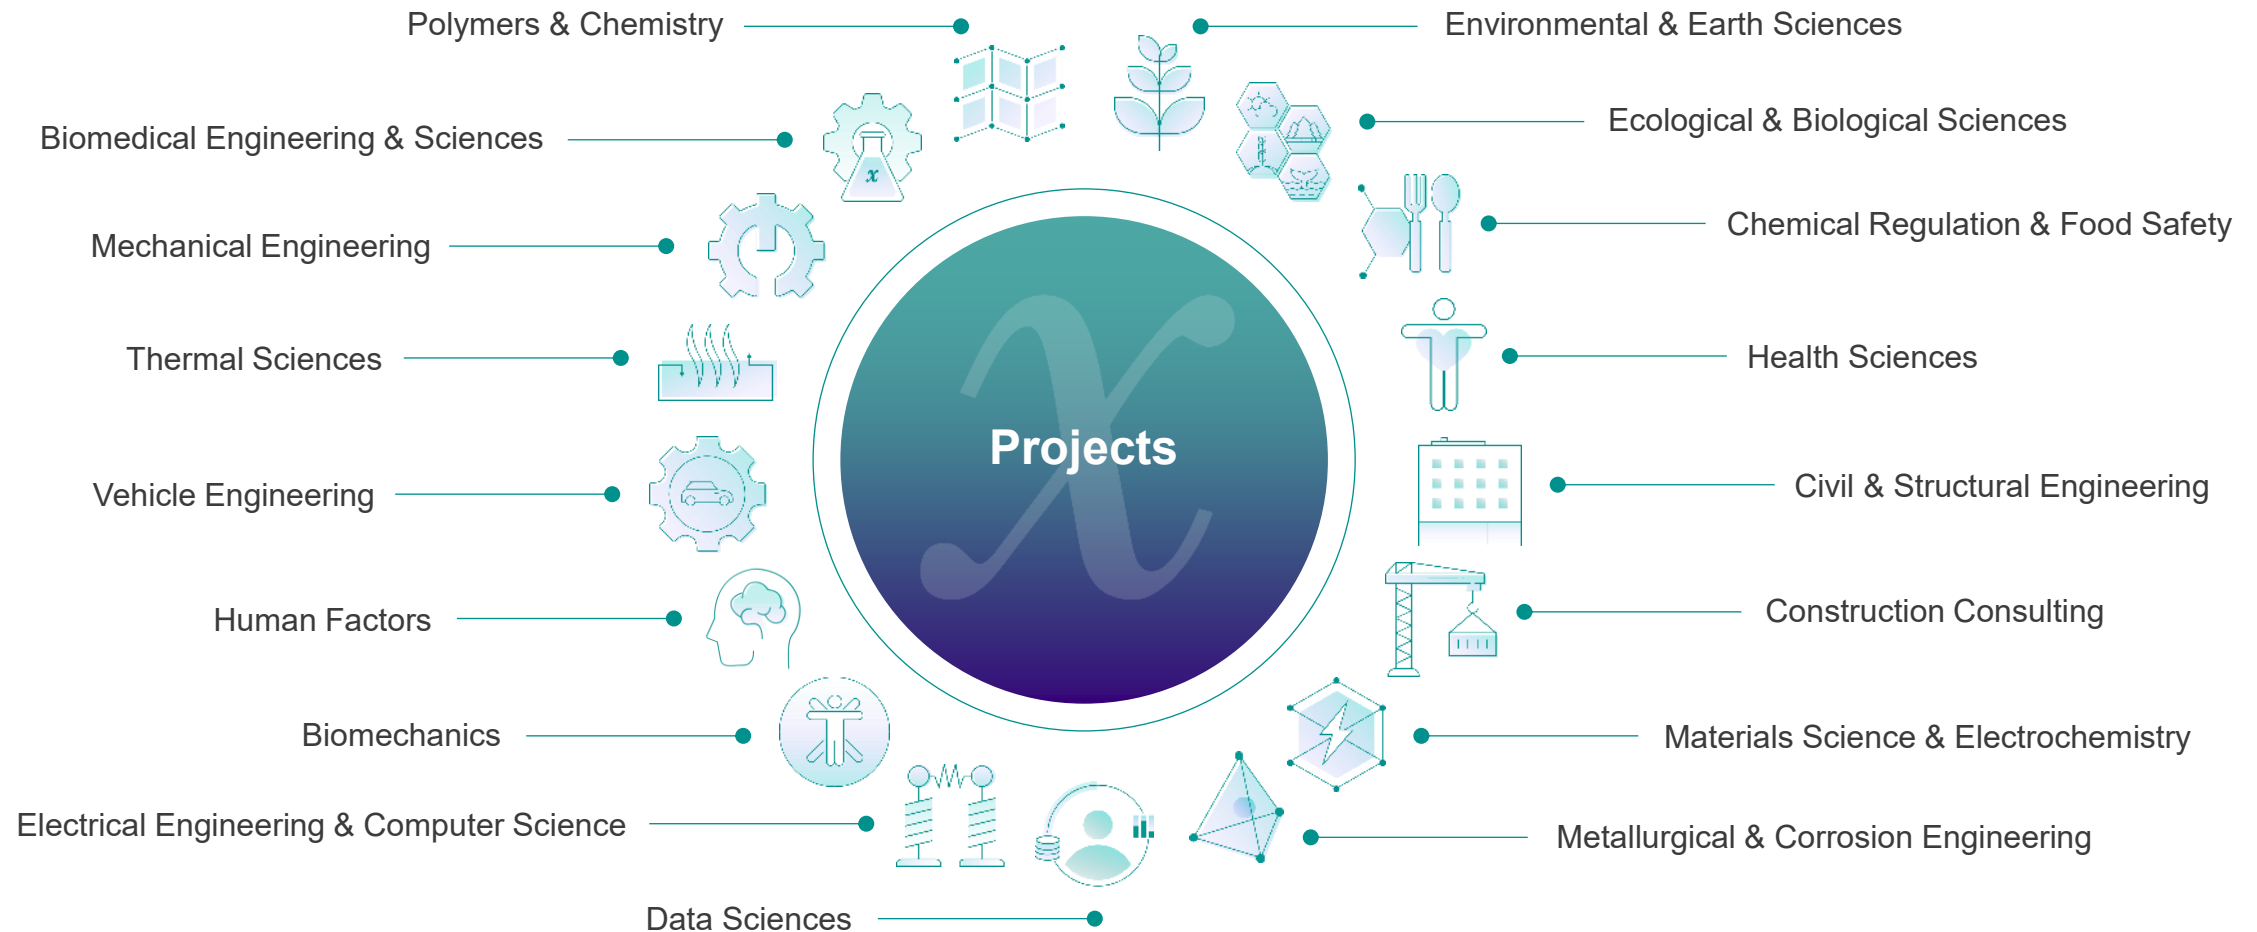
Polymers & Chemistry

Environmental & Earth Sciences

Biomedical Engineering & Sciences

Ecological & Biological Sciences

Mechanical Engineering

Chemical Regulation & Food Safety

Thermal Sciences

Health Sciences

Projects

Vehicle Engineering

Civil & Structural Engineering

Human Factors

Construction Consulting

Biomechanics

Materials Science & Electrochemistry

Electrical Engineering & Computer Science

Metallurgical & Corrosion Engineering

Data Sciences